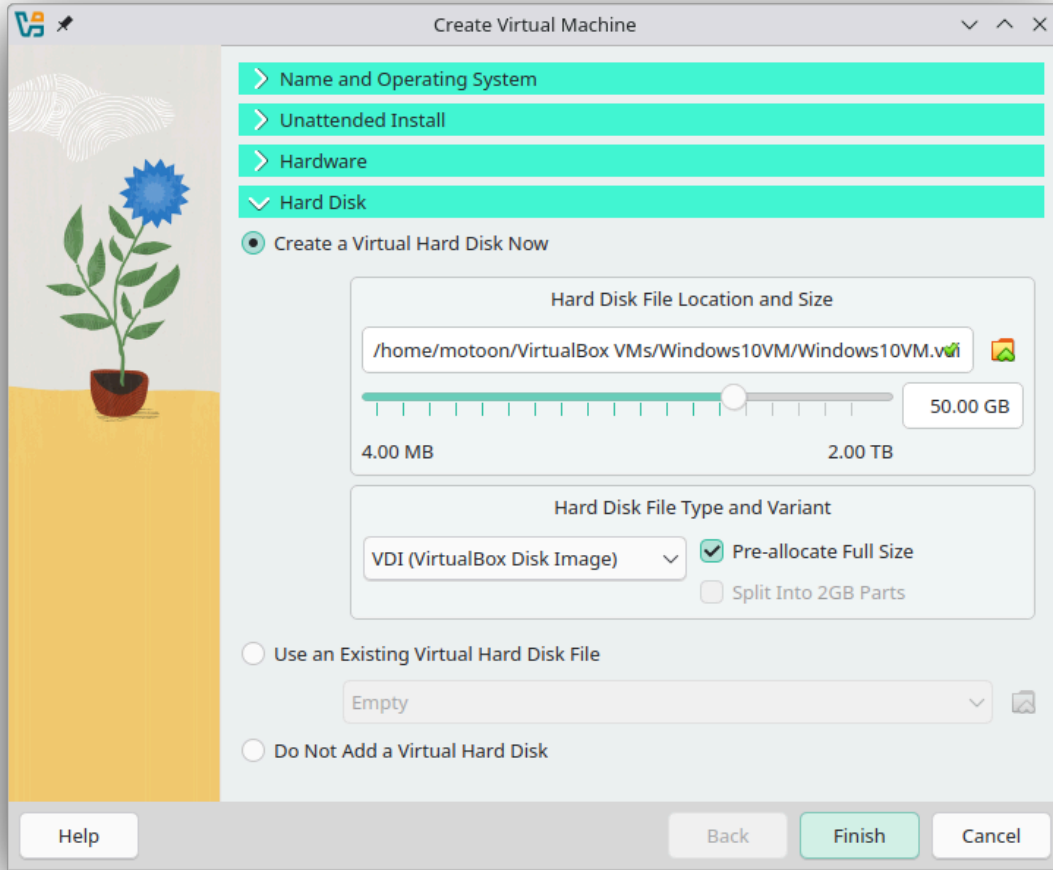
Create Virtual Machine

Name and Operating System

Unattended Install

Hardware

Hard Disk

Create a Virtual Hard Disk Now

Hard Disk File Location and Size

/home/motoon/VirtualBox VMs/Windows10VM/Windows10VM.vdi

50.00 GB

4.00 MB

2.00 TB

Hard Disk File Type and Variant

VDI (VirtualBox Disk Image)

Pre-allocate Full Size

Split Into 2GB Parts

Use an Existing Virtual Hard Disk File

Empty

Do Not Add a Virtual Hard Disk

Help

Back

Finish

Cancel